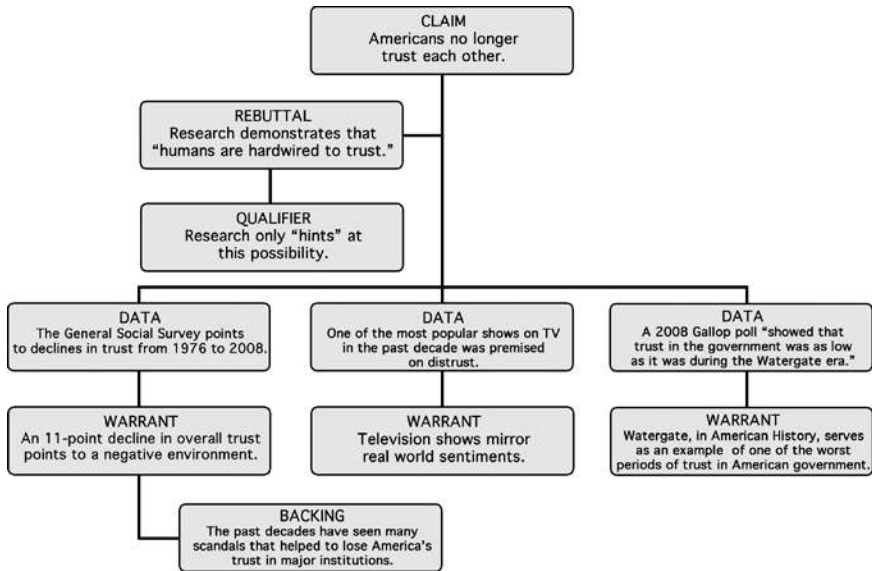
CLAIM
Americans no longer trust each other.

REBUTTAL
Research demonstrates that "humans are hardwired to trust."

QUALIFIER
Research only "hints" at this possibility.

DATA
The General Social Survey points to declines in trust from 1976 to 2008.

DATA
One of the most popular shows on TV in the past decade was premised on distrust.

DATA
A 2008 Gallop poll "showed that trust in the government was as low as it was during the Watergate era."

WARRANT
An 11-point decline in overall trust points to a negative environment.

WARRANT
Television shows mirror real world sentiments.

WARRANT
Watergate, in American History, serves as an example of one of the worst periods of trust in American government.

BACKING
The past decades have seen many scandals that helped to lose America's trust in major institutions.